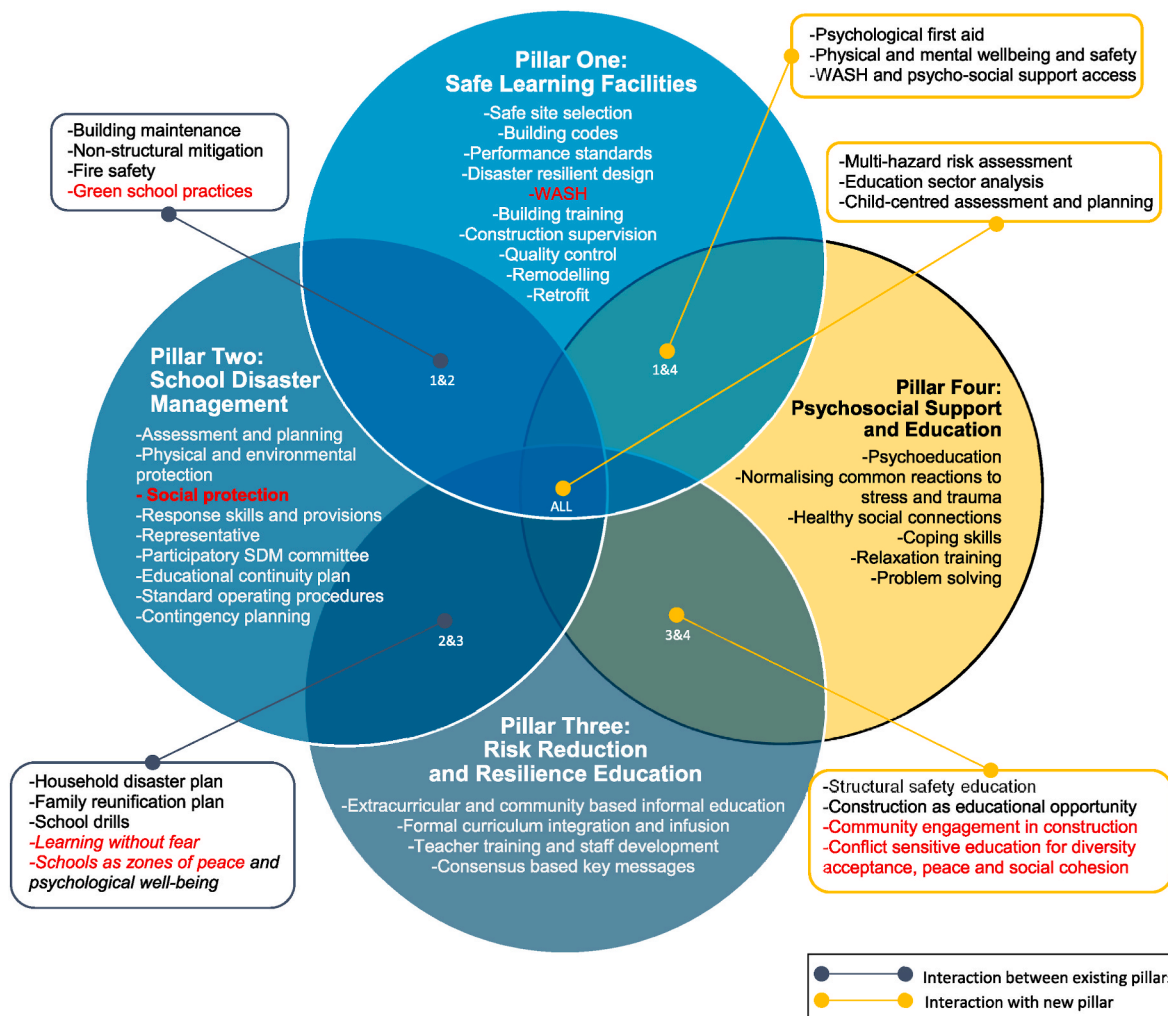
Pillar One:
Safe Learning Facilities
-Safe site selection
-Building codes
-Performance standards
-Disaster resilient design
-WASH
-Building training
-Construction supervision
-Quality control
-Remodelling
-Retrofit

-Psychological first aid
-Physical and mental wellbeing and safety
-WASH and psycho-social support access

-Building maintenance
-Non-structural mitigation
-Fire safety
-Green school practices

-Multi-hazard risk assessment
-Education sector analysis
-Child-centred assessment and planning

1&2

1&4

Pillar Two:
School Disaster Management
-Assessment and planning
-Physical and environmental protection
- Social protection
-Response skills and provisions
-Representative
-Participatory SDM committee
-Educational continuity plan
-Standard operating procedures
-Contingency planning

ALL

Pillar Four:
Psychosocial Support and Education
-Psychoeducation
-Normalising common reactions to stress and trauma
-Healthy social connections
-Coping skills
-Relaxation training
-Problem solving

2&3

3&4

Pillar Three:
Risk Reduction and Resilience Education
-Extracurricular and community based informal education
-Formal curriculum integration and infusion
-Teacher training and staff development
-Consensus based key messages

-Household disaster plan
-Family reunification plan
-School drills
-Learning without fear
-Schools as zones of peace and psychological well-being

-Structural safety education
-Construction as educational opportunity
-Community engagement in construction
-Conflict sensitive education for diversity acceptance, peace and social cohesion

Interaction between existing pillar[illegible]
Interaction with new pillar